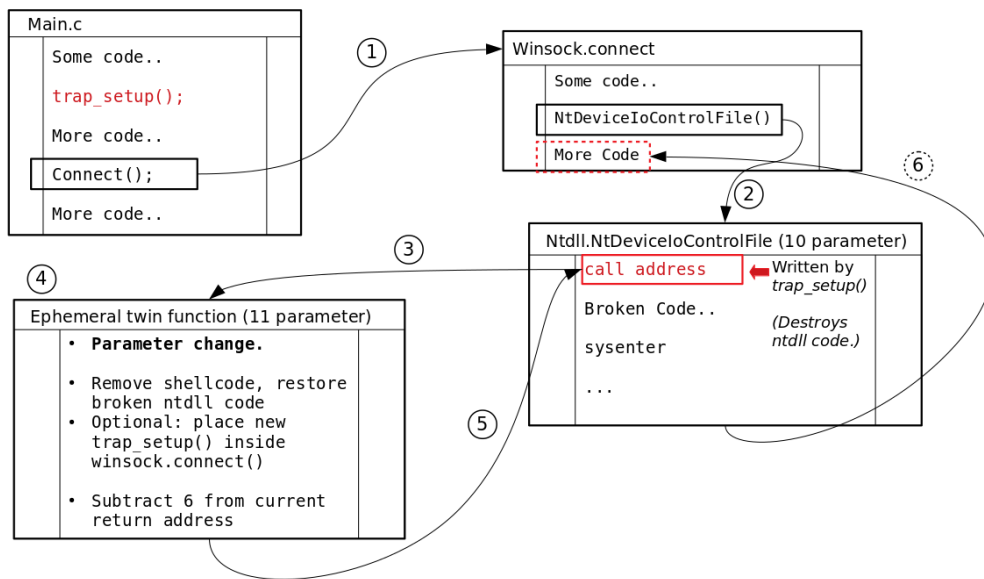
Main.c

Some code..

trap_setup();

More code..

Connect();

More code..

1

Winsock.connect

Some code..

NtDeviceIoControlFile()

More Code

6

2

3

Ntdll.NtDeviceIoControlFile (10 parameter)

call address

Written by *trap_setup()*

*(Destroys ntdll code.)*

Broken Code..

sysenter

...

4

Ephemeral twin function (11 parameter)

- **Parameter change.**
- Remove shellcode, restore broken ntdll code
- Optional: place new trap_setup() inside winsock.connect()
- Subtract 6 from current return address

5